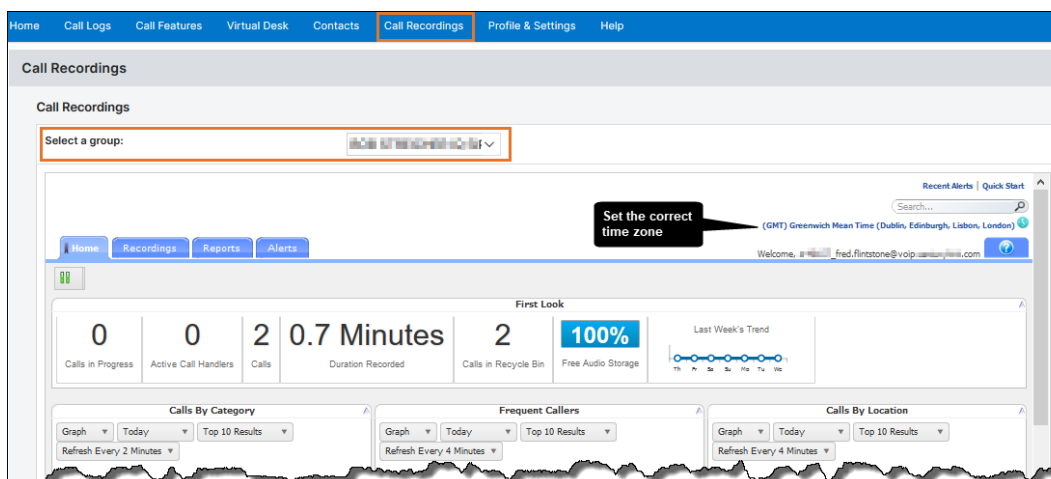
Home Call Logs Call Features Virtual Desk Contacts Call Recordings Profile & Settings Help

Call Recordings

Call Recordings

Select a group: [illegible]

Recent Alerts | Quick Start

Search...

Set the correct time zone

(GMT) Greenwich Mean Time (Dublin, Edinburgh, Lisbon, London)

Home Recordings Reports Alerts

Welcome, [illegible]_fred.flintstone@voip.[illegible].com

First Look

| 0 | 0 | 2 | 0.7 Minutes | 2 | 100% | Last Week's Trend |
|---|---|---|---|---|---|---|
| Calls in Progress | Active Call Handlers | Calls | Duration Recorded | Calls in Recycle Bin | Free Audio Storage | Th Fr Sa Su Mo Tu We |

Calls By Category
Graph Today Top 10 Results
Refresh Every 2 Minutes

Frequent Callers
Graph Today Top 10 Results
Refresh Every 4 Minutes

Calls By Location
Graph Today Top 10 Results
Refresh Every 4 Minutes